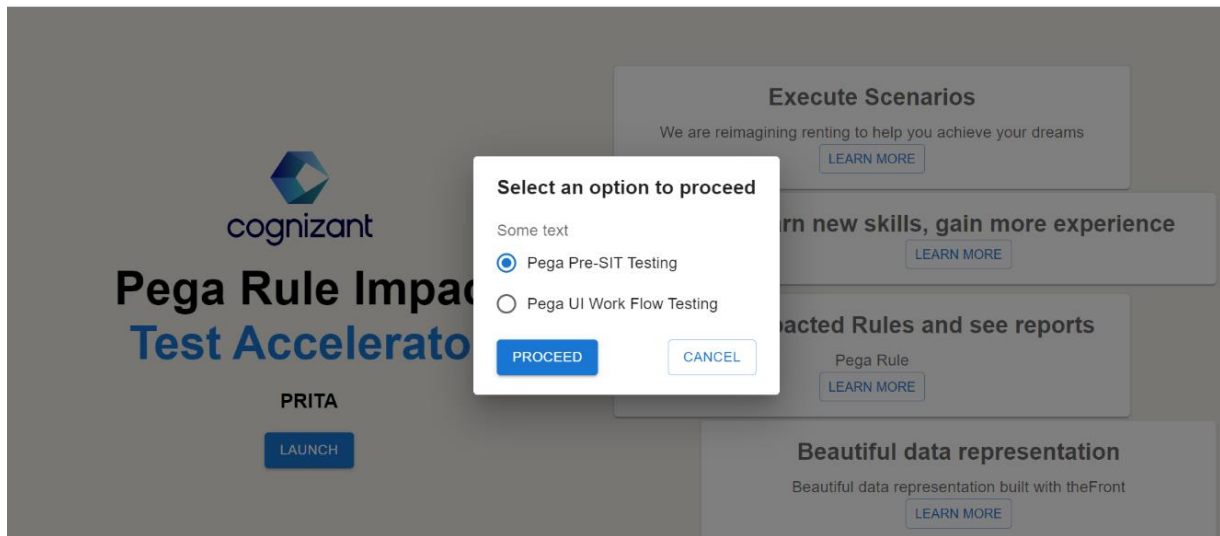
cognizant

Pega Rule Impac

Test Accelerato

PRITA

LAUNCH

Execute Scenarios

We are reimagining renting to help you achieve your dreams

LEARN MORE

rn new skills, gain more experience

LEARN MORE

acted Rules and see reports

Pega Rule

LEARN MORE

Beautiful data representation

Beautiful data representation built with theFront

LEARN MORE

Select an option to proceed

Some text

Pega Pre-SIT Testing

Pega UI Work Flow Testing

PROCEED

CANCEL